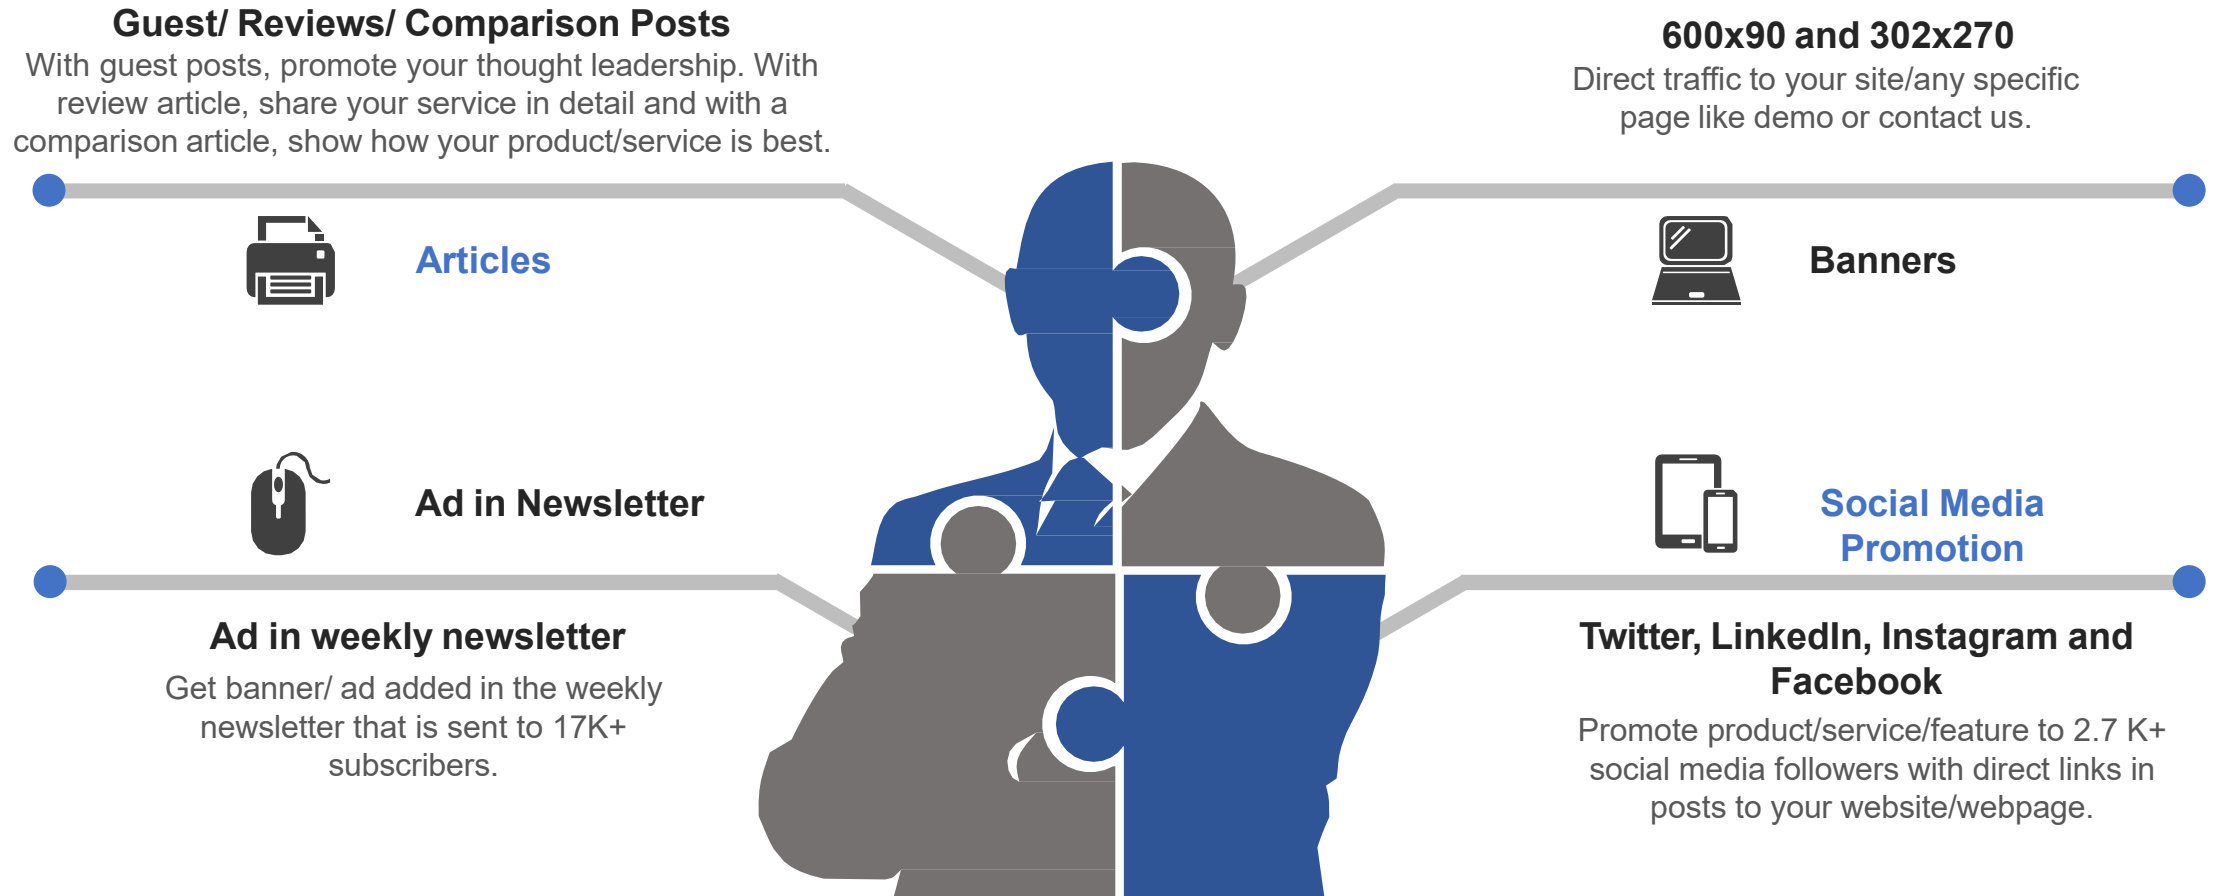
Guest/ Reviews/ Comparison Posts
With guest posts, promote your thought leadership. With review article, share your service in detail and with a comparison article, show how your product/service is best.

Articles

600x90 and 302x270
Direct traffic to your site/any specific page like demo or contact us.

Banners

Ad in Newsletter

Ad in weekly newsletter
Get banner/ ad added in the weekly newsletter that is sent to 17K+ subscribers.

Social Media Promotion

Twitter, LinkedIn, Instagram and Facebook
Promote product/service/feature to 2.7 K+ social media followers with direct links in posts to your website/webpage.